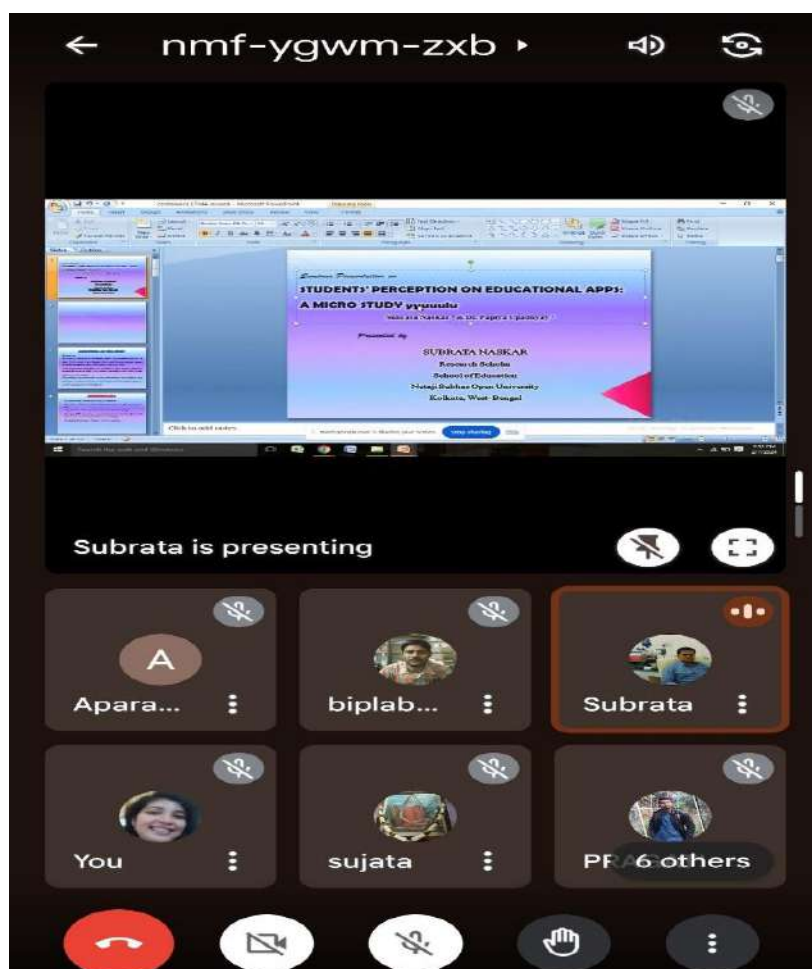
nmf-ygwm-zxb ▸

Seminar Presentation on

STUDENTS' PERCEPTION ON EDUCATIONAL APPS: A MICRO STUDY yyuuulu

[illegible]

Presented by

SUBRATA NASKAR

Research Scholar

School of Education

Netaji Subhas Open University

Kolkata, West Bengal

Click to add notes

Stop sharing

Subrata is presenting

A

Apara...

biplab...

Subrata

You

sujata

PR

6 others